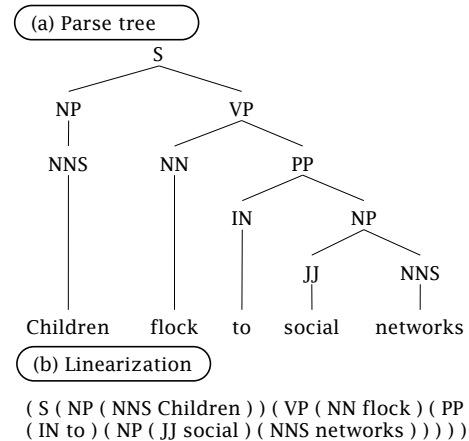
(a) Parse tree

S

NP VP

NNS NN PP

IN NP

JJ NNS

Children flock to social networks

(b) Linearization

( S ( NP ( NNS Children ) ) ( VP ( NN flock ) ( PP ( IN to ) ( NP ( JJ social ) ( NNS networks ) ) ) ) )